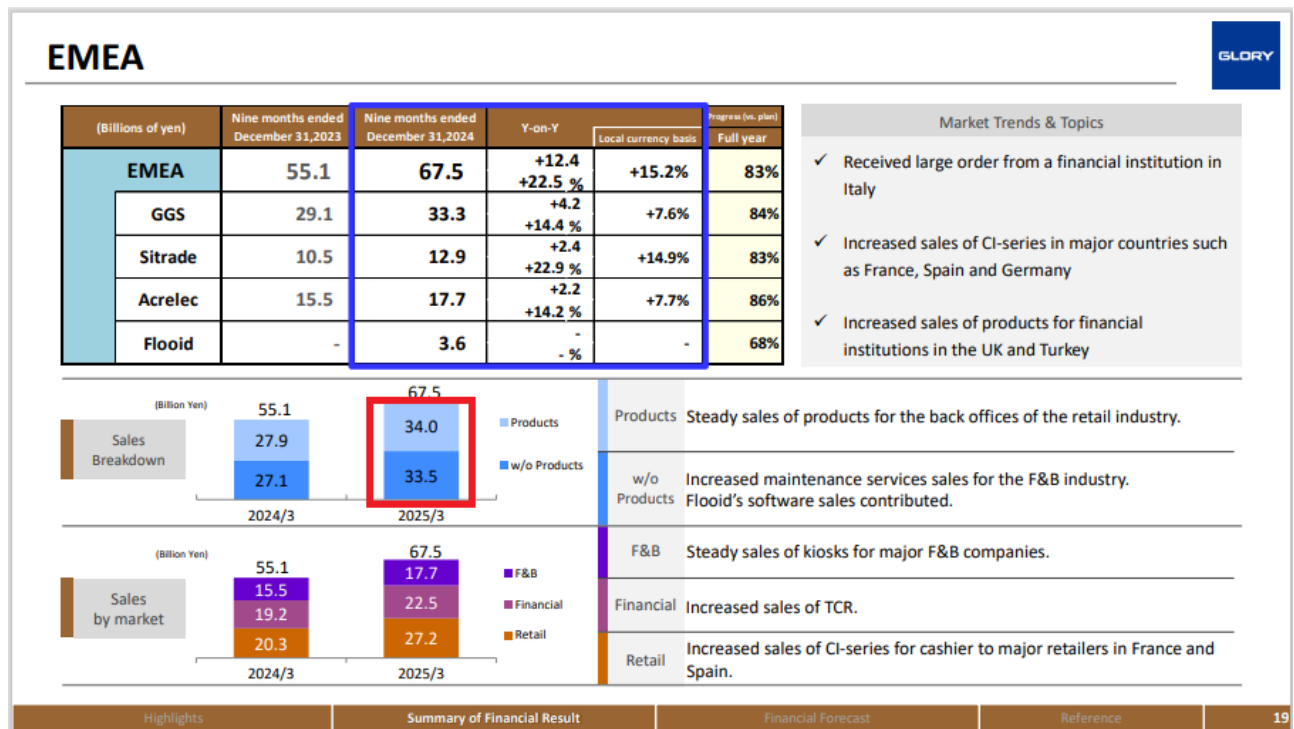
EMEA

GLORY

| (Billions of yen) | Nine months ended December 31,2023 | Nine months ended December 31,2024 | Y-on-Y | Local currency basis | Progress (vs. plan) Full year |
|---|---|---|---|---|---|
| EMEA | 55.1 | 67.5 | +12.4 +22.5 % | +15.2% | 83% |
| GGS | 29.1 | 33.3 | +4.2 +14.4 % | +7.6% | 84% |
| Sitrade | 10.5 | 12.9 | +2.4 +22.9 % | +14.9% | 83% |
| Acrelec | 15.5 | 17.7 | +2.2 +14.2 % | +7.7% | 86% |
| Flooid | - | 3.6 | - - % | - | 68% |

Market Trends & Topics

✓ Received large order from a financial institution in Italy

✓ Increased sales of CI-series in major countries such as France, Spain and Germany

✓ Increased sales of products for financial institutions in the UK and Turkey

(Billion Yen)
Sales Breakdown
55.1
27.9
27.1
2024/3
67.5
34.0
33.5
2025/3
Products
w/o Products

Products Steady sales of products for the back offices of the retail industry.

w/o Products Increased maintenance services sales for the F&B industry. Flooid's software sales contributed.

(Billion Yen)
Sales by market
55.1
15.5
19.2
20.3
2024/3
67.5
17.7
22.5
27.2
2025/3
F&B
Financial
Retail

F&B Steady sales of kiosks for major F&B companies.

Financial Increased sales of TCR.

Retail Increased sales of CI-series for cashier to major retailers in France and Spain.

Highlights | Summary of Financial Result | Financial Forecast | Reference | 19